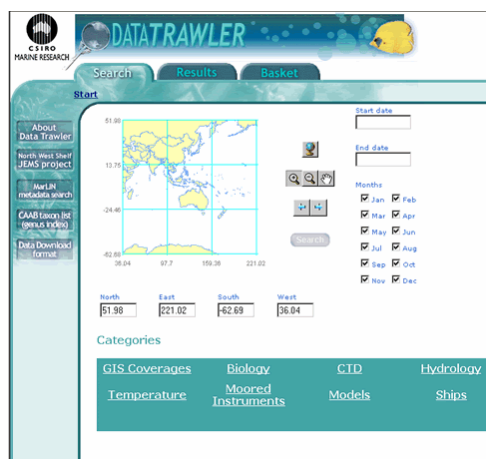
CSIRO
MARINE RESEARCH

DATATRAWLER

Search
Results
Basket

Start

About Data Trawler
North West Shelf JEMS project
MarLIN metadata search
CAAB taxon list (genus index)
Data Download format

51.98
13.75
-24.46
-62.69
36.04
97.7
159.36
221.02

Search

Start date

End date

Months
Jan
Feb
Mar
Apr
May
Jun
Jul
Aug
Sep
Oct
Nov
Dec

North
51.98
East
221.02
South
-62.69
West
36.04

Categories

GIS Coverages
Biology
CTD
Hydrology
Temperature
Moored Instruments
Models
Ships